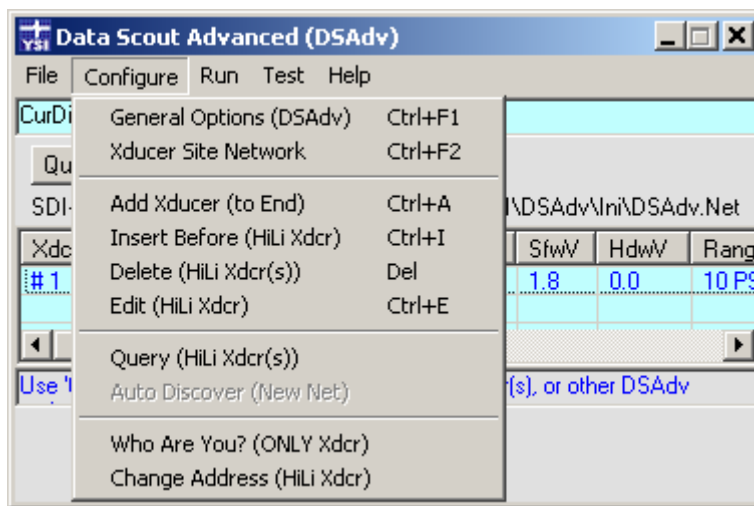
YSI Data Scout Advanced (DSAdv)

File Configure Run Test Help

CurDi

Qu

SDI-

Xdc

#1

Use '

General Options (DSAdv) Ctrl+F1
Xducer Site Network Ctrl+F2

Add Xducer (to End) Ctrl+A
Insert Before (HiLi Xdcr) Ctrl+I
Delete (HiLi Xdcr(s)) Del
Edit (HiLi Xdcr) Ctrl+E

Query (HiLi Xdcr(s))
Auto Discover (New Net)

Who Are You? (ONLY Xdcr)
Change Address (HiLi Xdcr)

\DSAdv\Ini\DSAdv.Net

| SfwV | HdwV | Rang |
|---|---|---|
| 1.8 | 0.0 | 10 PS |

r(s), or other DSAdv